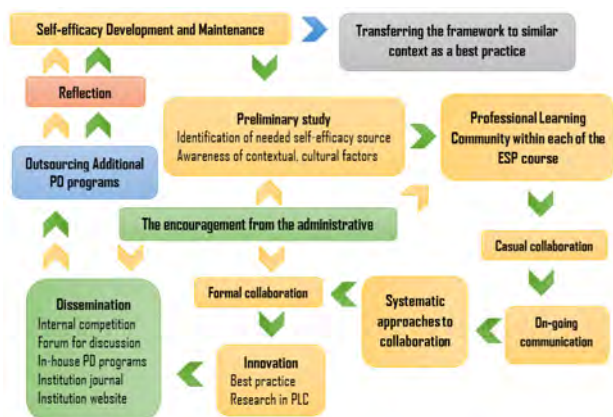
Self-efficacy Development and Maintenance

Transferring the framework to similar context as a best practice

Reflection

Outsourcing Additional PD programs

Preliminary study
Identification of needed self-efficacy source
Awareness of contextual, cultural factors

Professional Learning Community within each of the ESP course

The encouragement from the administrative

Casual collaboration

Formal collaboration

Systematic approaches to collaboration

On-going communication

Dissemination
Internal competition
Forum for discussion
In-house PD programs
Institution journal
Institution website

Innovation
Best practice
Research in PLC